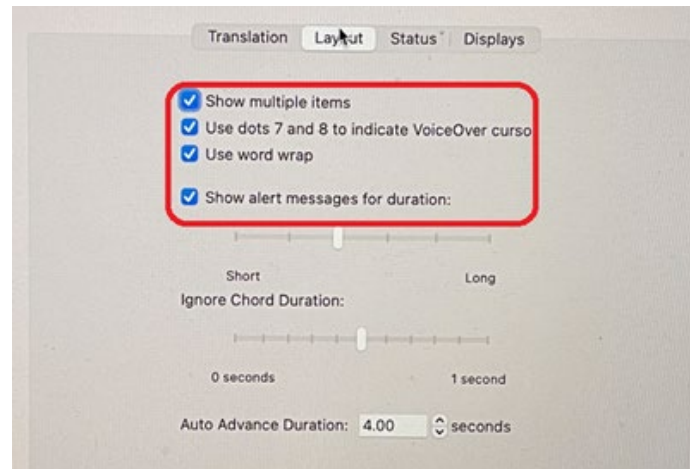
Translation Layout Status Displays

Show multiple items
Use dots 7 and 8 to indicate VoiceOver curso
Use word wrap

Show alert messages for duration:

Short Long

Ignore Chord Duration:

0 seconds 1 second

Auto Advance Duration: 4.00 seconds